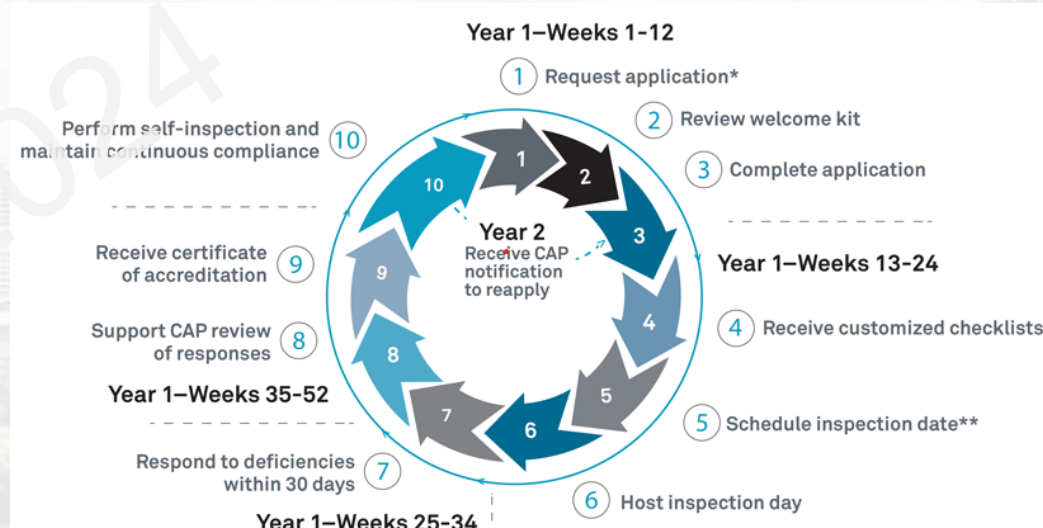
Year 1–Weeks 1-12

1 Request application*

2 Review welcome kit

3 Complete application

Year 1–Weeks 13-24

4 Receive customized checklists

5 Schedule inspection date**

6 Host inspection day

Year 1–Weeks 25-34

7 Respond to deficiencies within 30 days

Year 1–Weeks 35-52

8 Support CAP review of responses

9 Receive certificate of accreditation

10 Perform self-inspection and maintain continuous compliance

Year 2
Receive CAP notification to reapply

1
2
3
4
5
6
7
8
9
10

024